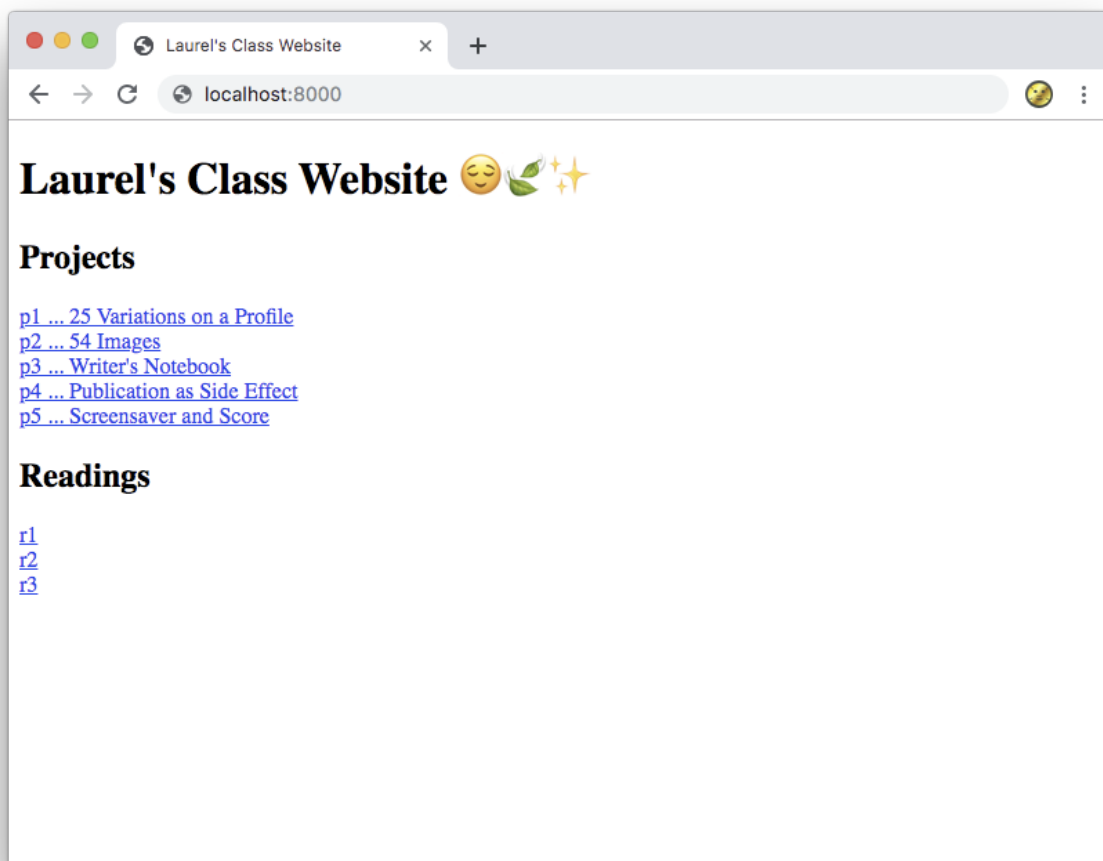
Laurel's Class Website ×
+
localhost:8000

Laurel's Class Website 😌🌿✨

Projects

p1 ... 25 Variations on a Profile
p2 ... 54 Images
p3 ... Writer's Notebook
p4 ... Publication as Side Effect
p5 ... Screensaver and Score

Readings

r1
r2
r3